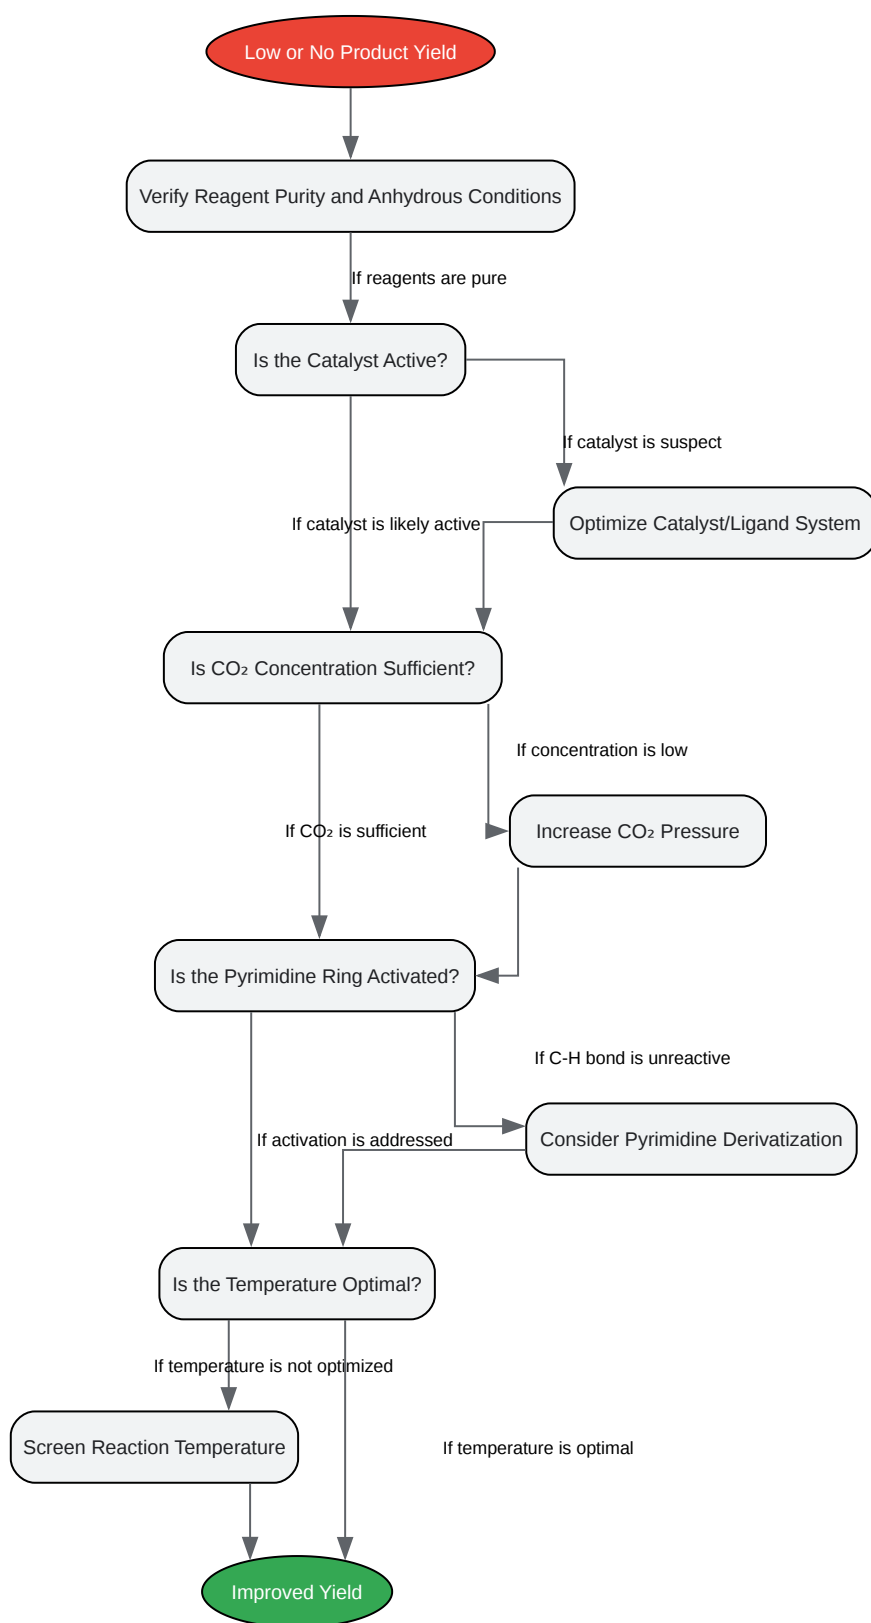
Low or No Product Yield

Verify Reagent Purity and Anhydrous Conditions

If reagents are pure

Is the Catalyst Active?

If catalyst is suspect

Optimize Catalyst/Ligand System

If catalyst is likely active

Is $CO_2$ Concentration Sufficient?

If concentration is low

Increase $CO_2$ Pressure

If $CO_2$ is sufficient

Is the Pyrimidine Ring Activated?

If C-H bond is unreactive

Consider Pyrimidine Derivatization

If activation is addressed

Is the Temperature Optimal?

If temperature is not optimized

Screen Reaction Temperature

If temperature is optimal

Improved Yield